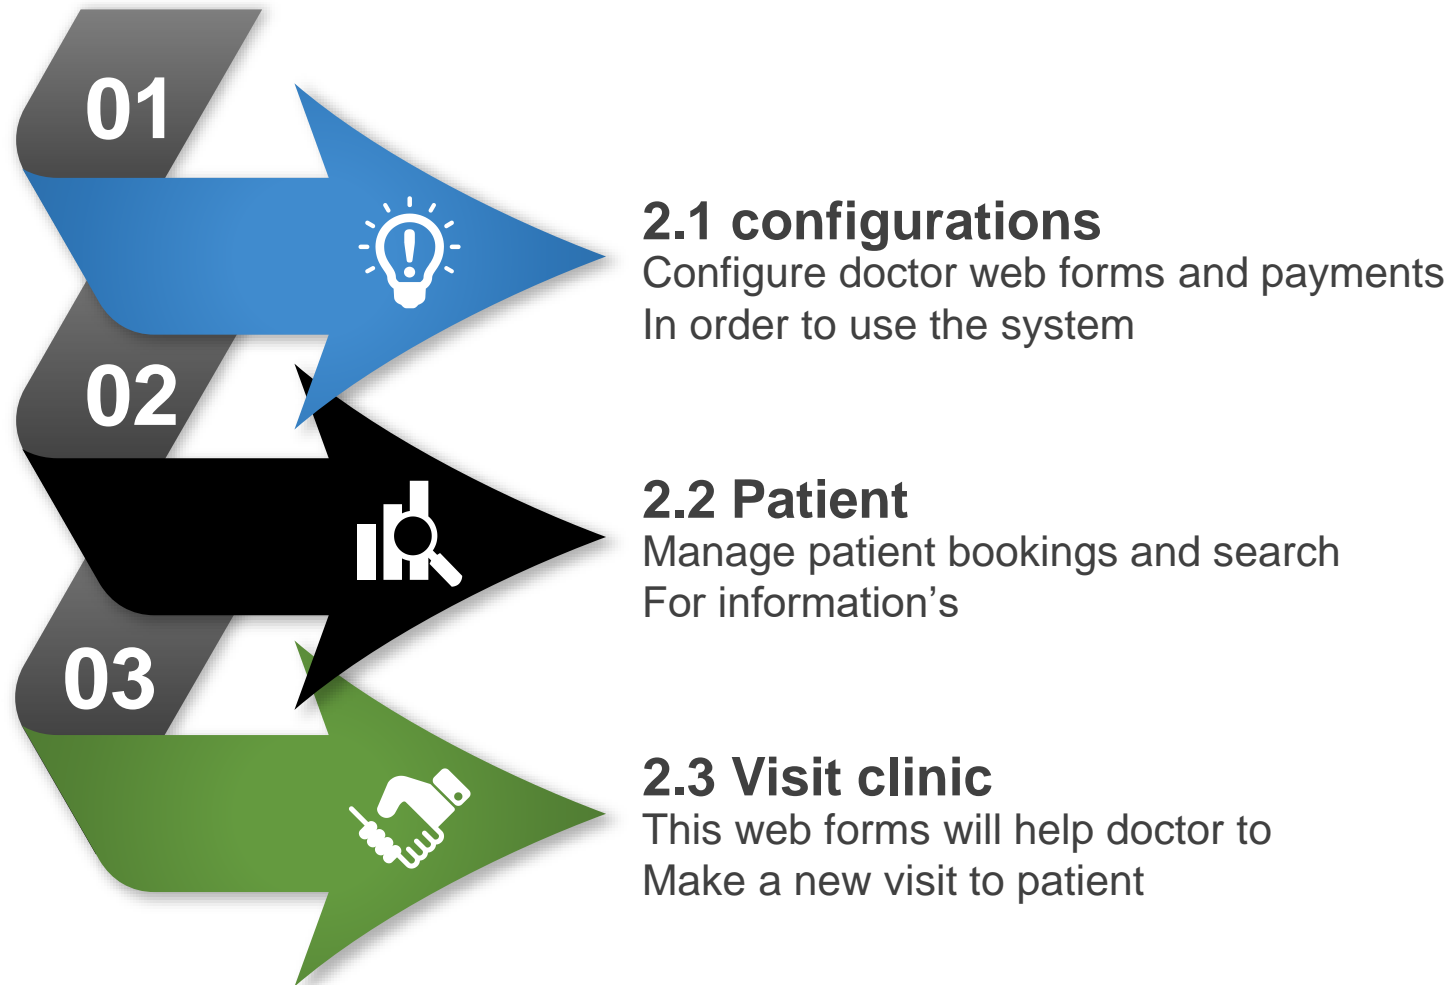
01

2.1 configurations
Configure doctor web forms and payments
In order to use the system

02

2.2 Patient
Manage patient bookings and search
For information’s

03

2.3 Visit clinic
This web forms will help doctor to
Make a new visit to patient